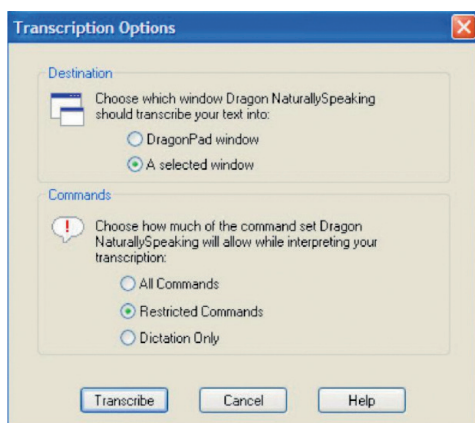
Transcription Options

Destination

Choose which window Dragon NaturallySpeaking should transcribe your text into:

DragonPad window

A selected window

Commands

Choose how much of the command set Dragon NaturallySpeaking will allow while interpreting your transcription:

All Commands

Restricted Commands

Dictation Only

Transcribe

Cancel

Help